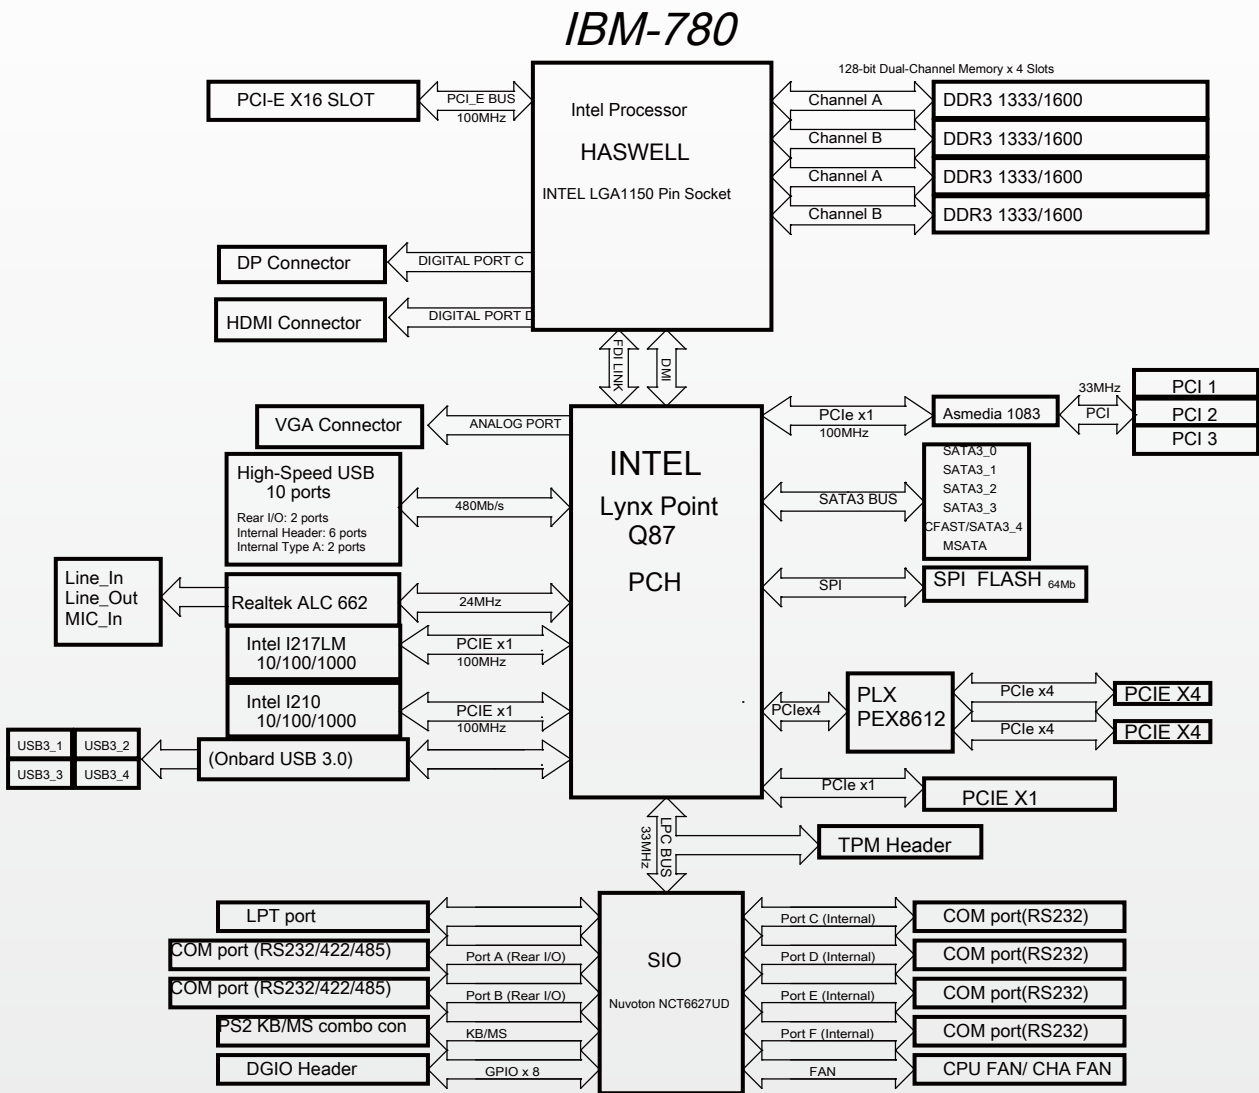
IBM-780

PCI-E X16 SLOT
PCI_E BUS
100MHz

Intel Processor
HASWELL
INTEL LGA1150 Pin Socket

128-bit Dual-Channel Memory x 4 Slots
Channel A
DDR3 1333/1600
Channel B
DDR3 1333/1600
Channel A
DDR3 1333/1600
Channel B
DDR3 1333/1600

DP Connector
DIGITAL PORT C
HDMI Connector
DIGITAL PORT D

FDI LINK
DMI

VGA Connector
ANALOG PORT

INTEL
Lynx Point
Q87
PCH

PCIe x1
100MHz
Asmedia 1083
33MHz
PCI
PCI 1
PCI 2
PCI 3

High-Speed USB
10 ports
Rear I/O: 2 ports
Internal Header: 6 ports
Internal Type A: 2 ports
480Mb/s

SATA3_0
SATA3_1
SATA3_2
SATA3_3
CFAST/SATA3_4
MSATA
SATA3 BUS

Line_In
Line_Out
MIC_In
Realtek ALC 662
24MHz

SPI
SPI FLASH 64Mb

Intel I217LM
10/100/1000
PCIE x1
100MHz

Intel I210
10/100/1000
PCIE x1
100MHz

PCIex4
PLX
PEX8612
PCIe x4
PCIE X4
PCIe x4
PCIE X4

USB3_1
USB3_2
USB3_3
USB3_4
(Onbard USB 3.0)

PCIe x1
PCIE X1

LPC BUS
33MHz
TPM Header

LPT port
COM port (RS232/422/485)
Port A (Rear I/O)
COM port (RS232/422/485)
Port B (Rear I/O)
PS2 KB/MS combo con
KB/MS
DGIO Header
GPIO x 8

SIO
Nuvoton NCT6627UD

Port C (Internal)
COM port(RS232)
Port D (Internal)
COM port(RS232)
Port E (Internal)
COM port(RS232)
Port F (Internal)
COM port(RS232)
FAN
CPU FAN/ CHA FAN